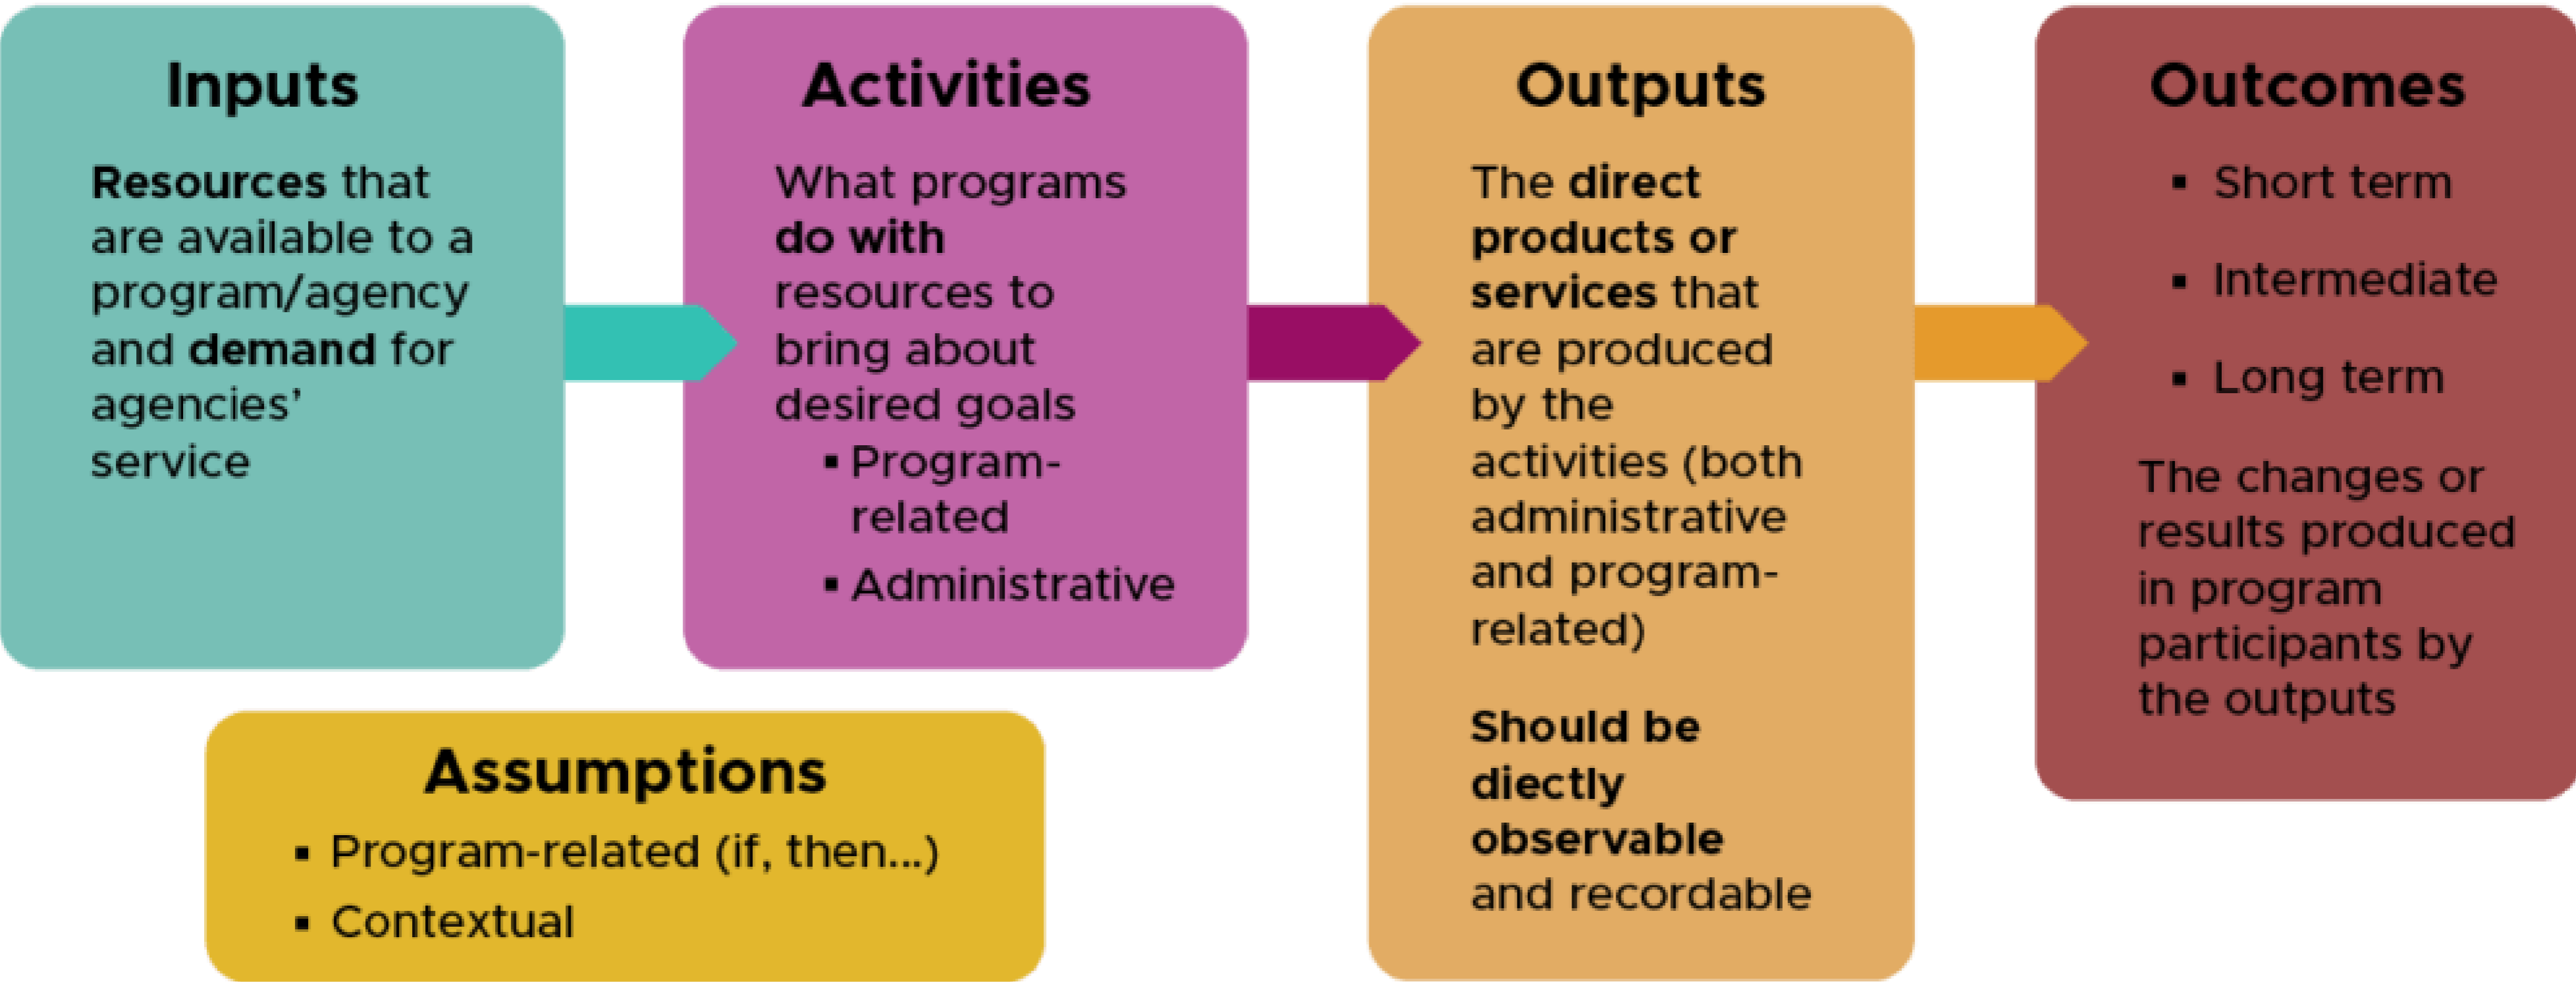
Inputs

Resources that are available to a program/agency and demand for agencies' service

Activities

What programs do with resources to bring about desired goals

- Program-related
- Administrative

Outputs

The direct products or services that are produced by the activities (both administrative and program-related)

Should be diectly observable and recordable

Outcomes

- Short term
- Intermediate
- Long term

The changes or results produced in program participants by the outputs

Assumptions

- Program-related (if, then...)
- Contextual